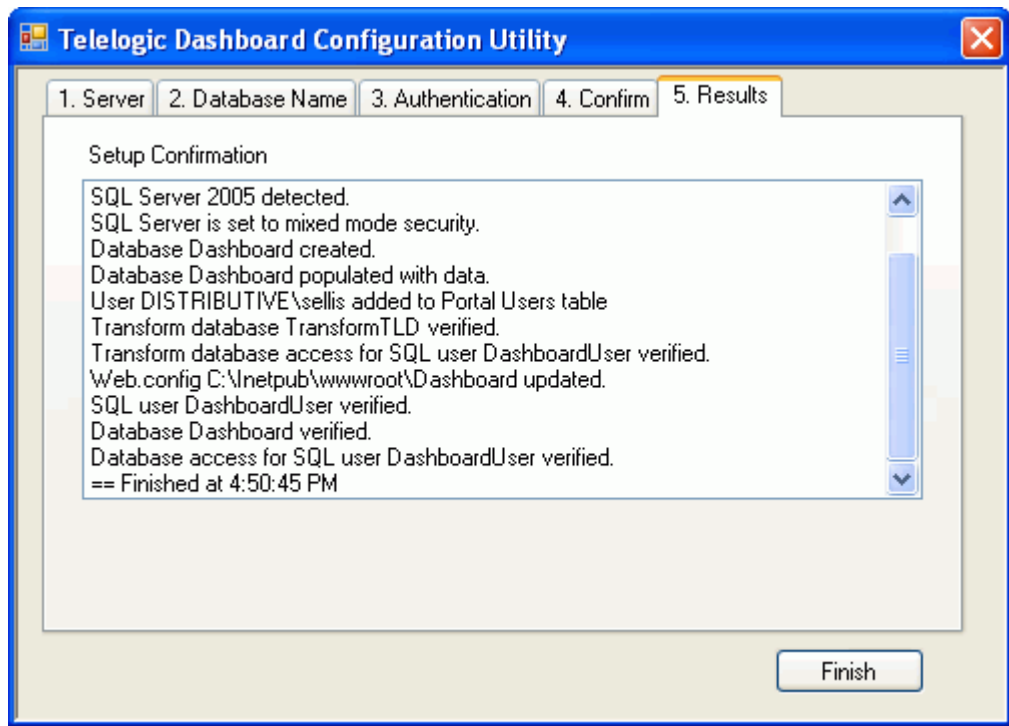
Telelogic Dashboard Configuration Utility

1. Server | 2. Database Name | 3. Authentication | 4. Confirm | 5. Results

Setup Confirmation

SQL Server 2005 detected.
SQL Server is set to mixed mode security.
Database Dashboard created.
Database Dashboard populated with data.
User DISTRIBUTIVE\sellis added to Portal Users table
Transform database TransformTLD verified.
Transform database access for SQL user DashboardUser verified.
Web.config C:\Inetpub\wwwroot\Dashboard updated.
SQL user DashboardUser verified.
Database Dashboard verified.
Database access for SQL user DashboardUser verified.
== Finished at 4:50:45 PM

Finish